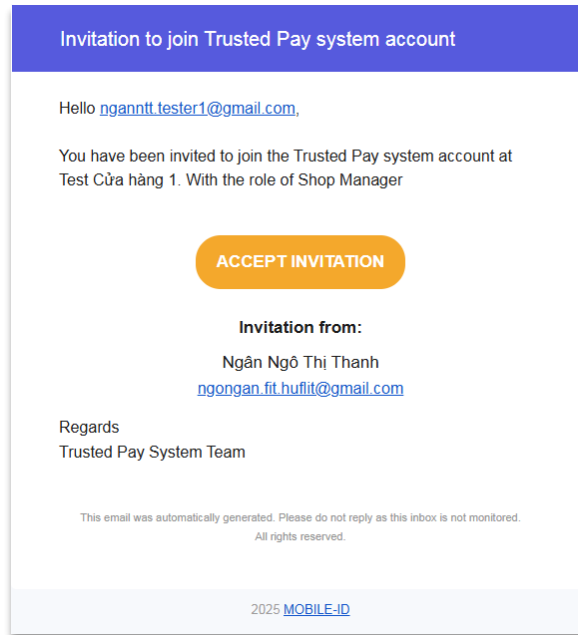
Invitation to join Trusted Pay system account

Hello nganntt.tester1@gmail.com,

You have been invited to join the Trusted Pay system account at Test Cửa hàng 1. With the role of Shop Manager

ACCEPT INVITATION

Invitation from:

Ngân Ngô Thị Thanh
ngongan.fit.huflit@gmail.com

Regards
Trusted Pay System Team

This email was automatically generated. Please do not reply as this inbox is not monitored.
All rights reserved.

2025 MOBILE-ID